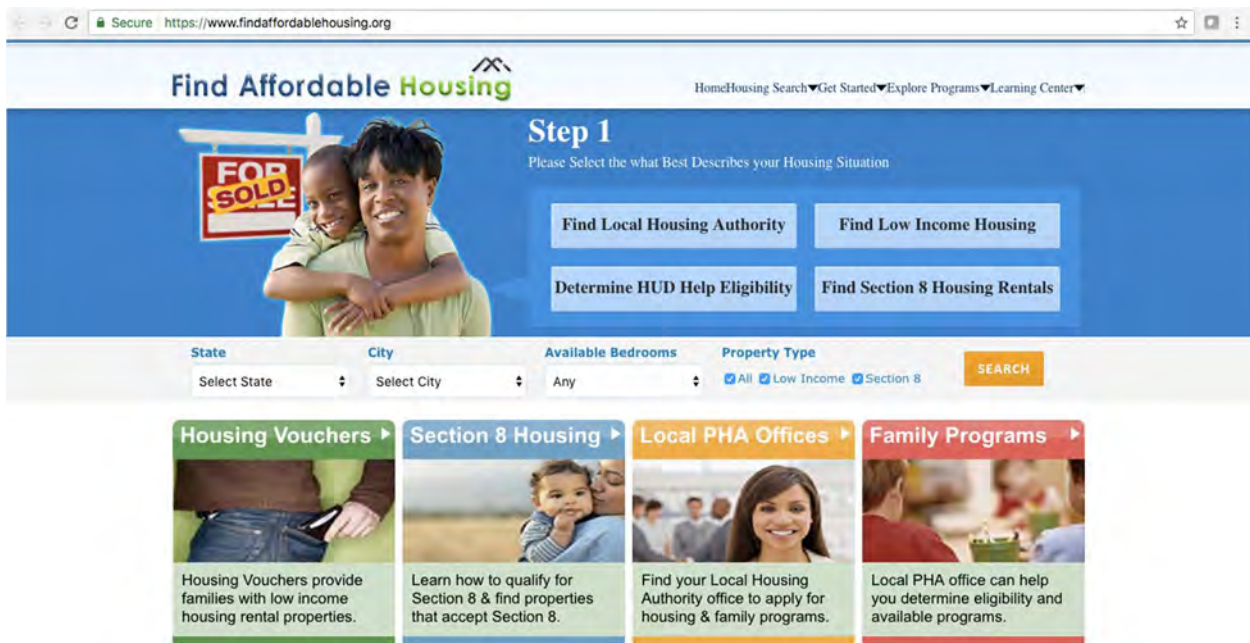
Secure https://www.findaffordablehousing.org

Find Affordable Housing

HomeHousing Search▾Get Started▾Explore Programs▾Learning Center▾

FOR SOLD SALE

Step 1

Please Select the what Best Describes your Housing Situation

Find Local Housing Authority

Find Low Income Housing

Determine HUD Help Eligibility

Find Section 8 Housing Rentals

State
Select State

City
Select City

Available Bedrooms
Any

Property Type
All Low Income Section 8

SEARCH

Housing Vouchers

Housing Vouchers provide families with low income housing rental properties.

Section 8 Housing

Learn how to qualify for Section 8 & find properties that accept Section 8.

Local PHA Offices

Find your Local Housing Authority office to apply for housing & family programs.

Family Programs

Local PHA office can help you determine eligibility and available programs.